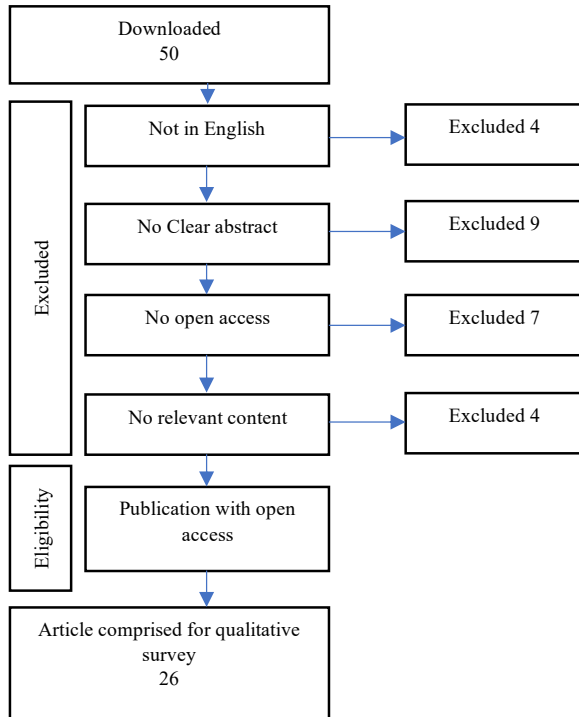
Downloaded
50

Excluded

Not in English

Excluded 4

No Clear abstract

Excluded 9

No open access

Excluded 7

No relevant content

Excluded 4

Eligibility

Publication with open access

Article comprised for qualitative survey
26